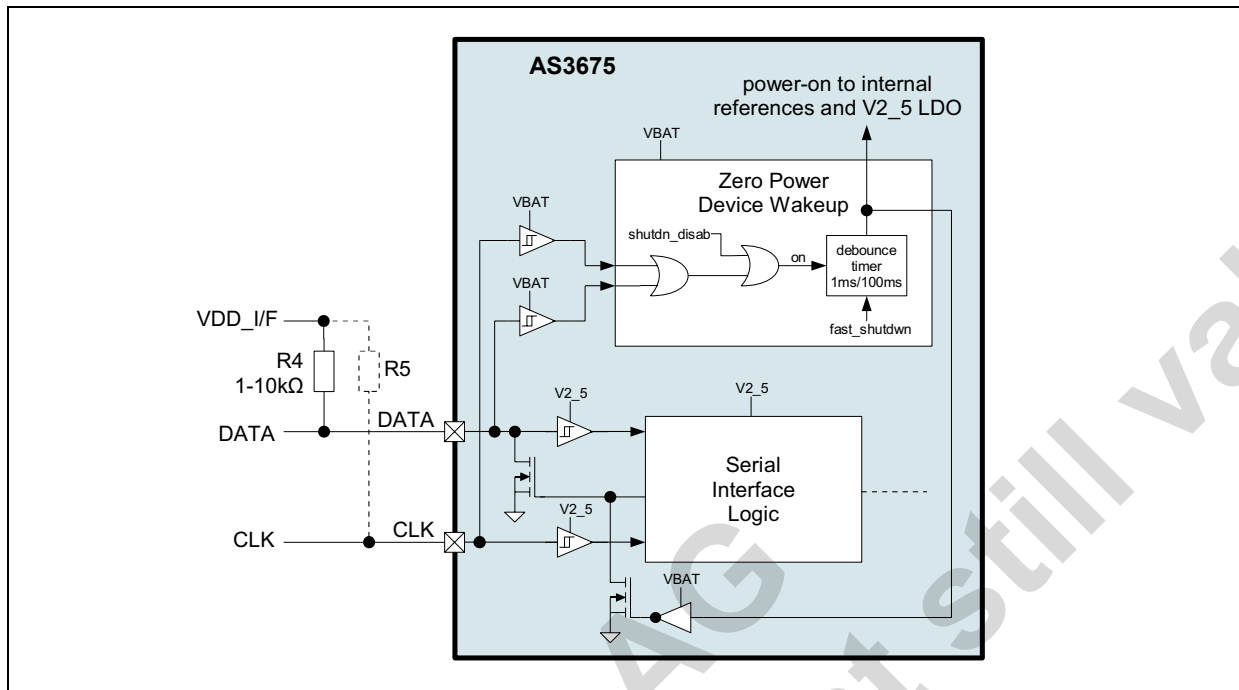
AS3675

power-on to internal references and V2_5 LDO

VBAT

Zero Power Device Wakeup

VBAT

shutdn_disab

on

debounce timer 1ms/100ms

VBAT

fast_shutdwn

VDD_I/F

R4 1-10kΩ

R5

V2_5

V2_5

DATA

DATA

Serial Interface Logic

V2_5

CLK

CLK

VBAT

AG still va